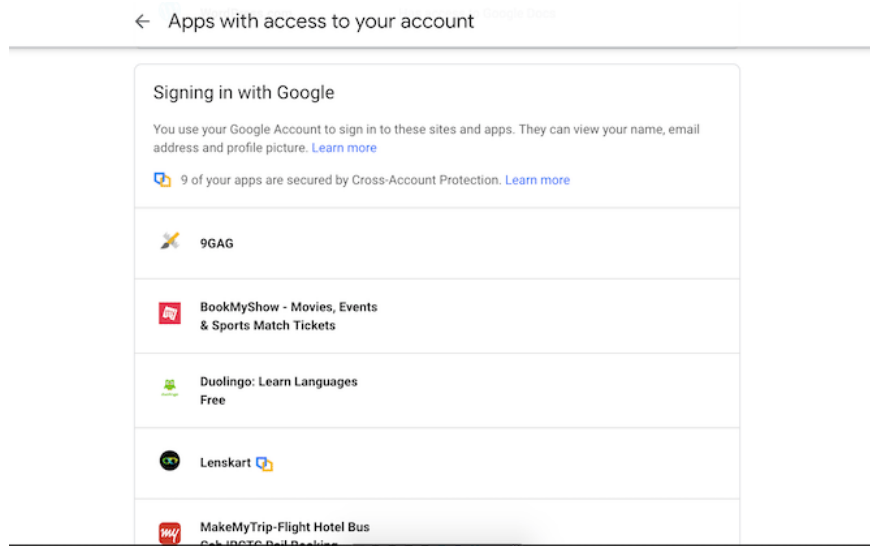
← Apps with access to your account

Signing in with Google

You use your Google Account to sign in to these sites and apps. They can view your name, email address and profile picture. Learn more

9 of your apps are secured by Cross-Account Protection. Learn more

9GAG

BookMyShow - Movies, Events & Sports Match Tickets

Duolingo: Learn Languages Free

Lenskart

MakeMyTrip-Flight Hotel Bus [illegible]